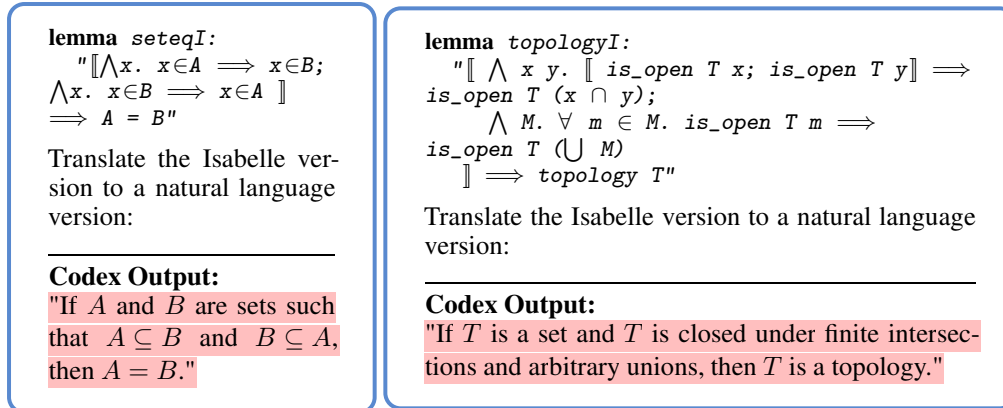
**lemma** seteqI:
"$\llbracket \bigwedge x.\ x \in A \Longrightarrow x \in B;$ $\bigwedge x.\ x \in B \Longrightarrow x \in A\ \rrbracket$ $\Longrightarrow A = B$"

Translate the Isabelle version to a natural language version:

**Codex Output:**
"If $A$ and $B$ are sets such that $A \subseteq B$ and $B \subseteq A$, then $A = B$."

**lemma** topologyI:
"$\llbracket\ \bigwedge$ x y. $\llbracket$ is_open T x; is_open T y$\rrbracket \Longrightarrow$ is_open T (x $\cap$ y);
$\bigwedge$ M. $\forall$ m $\in$ M. is_open T m $\Longrightarrow$ is_open T ($\bigcup$ M)
$\rrbracket \Longrightarrow$ topology T"

Translate the Isabelle version to a natural language version:

**Codex Output:**
"If $T$ is a set and $T$ is closed under finite intersections and arbitrary unions, then $T$ is a topology."